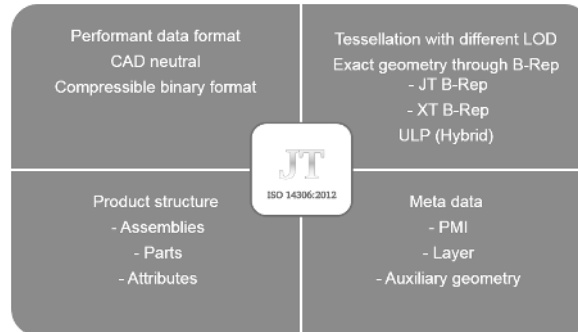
Performant data format
CAD neutral
Compressible binary format

Tessellation with different LOD
Exact geometry through B-Rep
- JT B-Rep
- XT B-Rep
ULP (Hybrid)

JT
ISO 14306:2012

Product structure
- Assemblies
- Parts
- Attributes

Meta data
- PMI
- Layer
- Auxiliary geometry